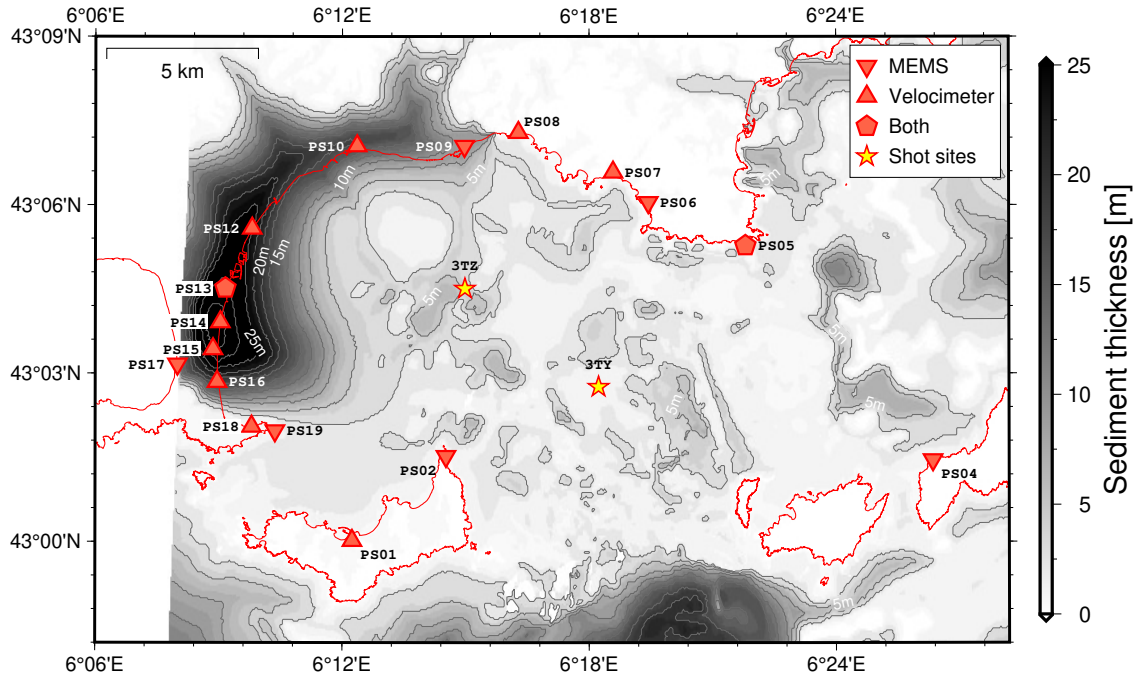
6°06'E 6°12'E 6°18'E 6°24'E

43°09'N
43°06'N
43°03'N
43°00'N

5 km

MEMS
Velocimeter
Both
Shot sites

PS08
PS10
PS09
PS07
PS06
PS05
PS12
PS13
PS14
PS15
PS17
PS16
PS18
PS19
PS02
PS04
PS01
3TZ
3TY

10m
15m
20m
25m
5m
5m
5m
5m
5m
5m
5m

Sediment thickness [m]
25
20
15
10
5
0

6°06'E 6°12'E 6°18'E 6°24'E